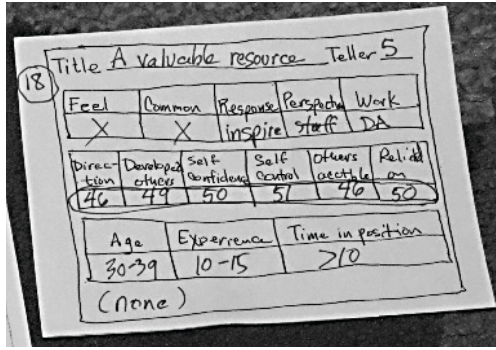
18

Title A valuable resource Teller 5

| Feel | Common | Response | Perspective | Work |
|---|---|---|---|---|
| X | X | inspire | staff | DA |

| Direction | Developed others | Self confidence | Self control | Others accetble | Relied on |
|---|---|---|---|---|---|
| 46 | 49 | 50 | 51 | 46 | 50 |

| Age | Experience | Time in position |
|---|---|---|
| 30-39 | 10-15 | >10 |

(none)